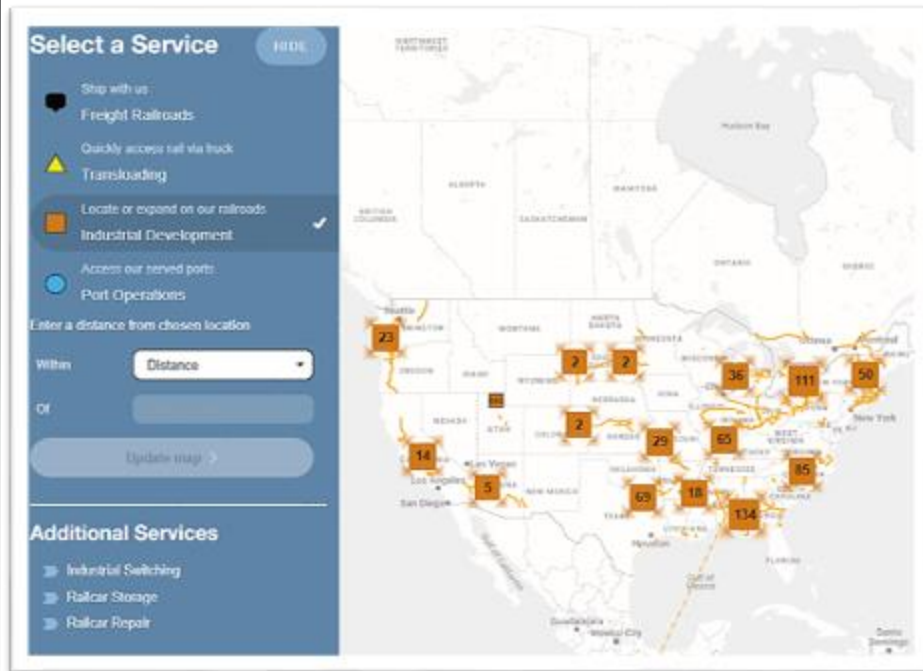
Select a Service

HIDE

Ship with us
Freight Railroads

Quickly access rail via truck
Transloading

Locate or expand on our railroads
Industrial Development

Access our served ports
Port Operations

Enter a distance from chosen location

Within

Distance

Of

Update map

Additional Services

Industrial Switching

Railcar Storage

Railcar Repair

NORTHWEST TERRITORIES

Hudson Bay

ALBERTA

MANITOBA

BRITISH COLUMBIA

SASKATCHEWAN

ONTARIO

QUEBEC

Seattle

WASHINGTON

MONTANA

NORTH DAKOTA

MINNESOTA

OREGON

IDAHO

WYOMING

WISCONSIN

Ottawa

Montreal

NEVADA

UTAH

COLORADO

KANSAS

ILLINOIS

New York

Los Angeles

Las Vegas

San Diego

NEW MEXICO

OKLAHOMA

TENNESSEE

WEST VIRGINIA

CAROLINA

TEXAS

MISSISSIPPI

Houston

FLORIDA

Gulf of Mexico

Gulf of California

Guadalajara

Mexico City

Santo Domingo

23

2

2

36

111

50

2

14

29

65

85

5

69

18

134